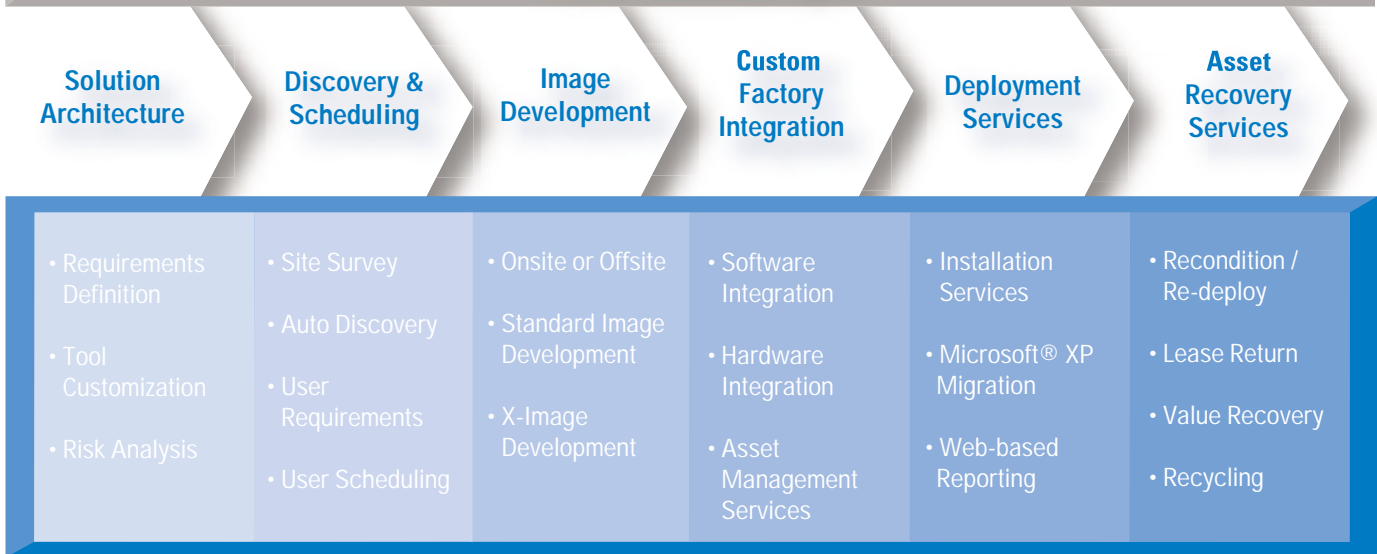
Solution Architecture

Discovery & Scheduling

Image Development

Custom Factory Integration

Deployment Services

Asset Recovery Services

• Requirements Definition

• Tool Customization

• Risk Analysis

• Site Survey

• Auto Discovery

• User Requirements

• User Scheduling

• Onsite or Offsite

• Standard Image Development

• X-Image Development

• Software Integration

• Hardware Integration

• Asset Management Services

• Installation Services

• Microsoft® XP Migration

• Web-based Reporting

• Recondition / Re-deploy

• Lease Return

• Value Recovery

• Recycling